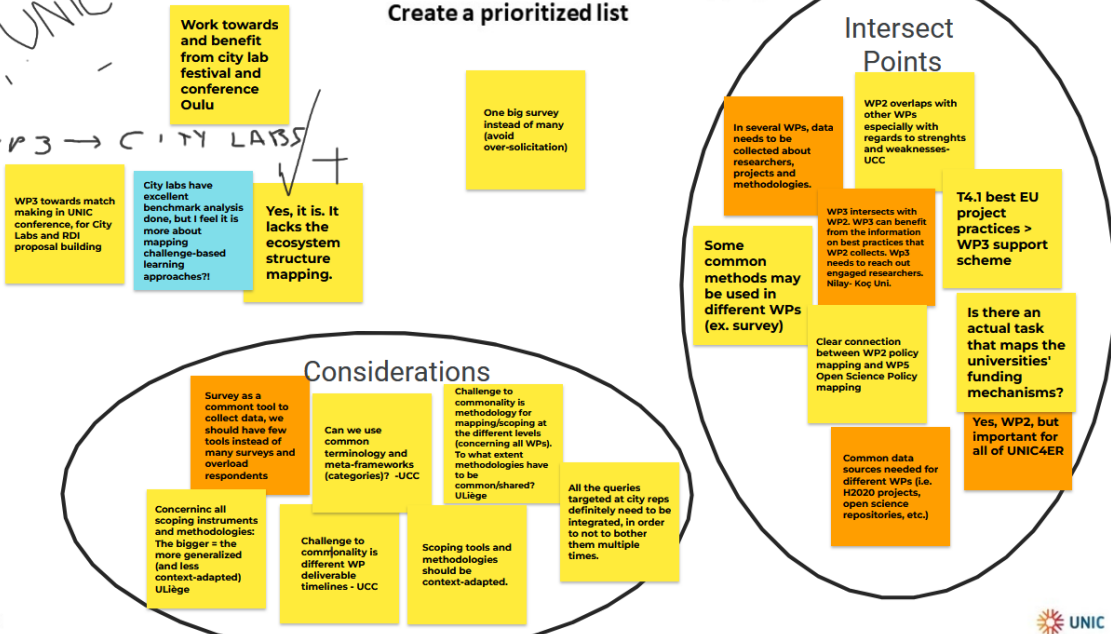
UNIC

Create a prioritized list

Work towards and benefit from city lab festival and conference Oulu

WP3 → CITY LABS

One big survey instead of many (avoid over-solicitation)

WP3 towards match making in UNIC conference, for City Labs and RDI proposal building

City labs have excellent benchmark analysis done, but I feel it is more about mapping challenge-based learning approaches?!

Yes, it is. It lacks the ecosystem structure mapping.

Intersect Points

In several WPs, data needs to be collected about researchers, projects and methodologies.

WP2 overlaps with other WPs especially with regards to strenghts and weaknesses- UCC

WP3 intersects with WP2. WP3 can benefit from the information on best practices that WP2 collects. Wp3 needs to reach out engaged researchers. Nilay- Koç Uni.

T4.1 best EU project practices > WP3 support scheme

Some common methods may be used in different WPs (ex. survey)

Clear connection between WP2 policy mapping and WP5 Open Science Policy mapping

Is there an actual task that maps the universities' funding mechanisms?

Yes, WP2, but important for all of UNIC4ER

Common data sources needed for different WPs (i.e. H2020 projects, open science repositories, etc.)

Considerations

Survey as a commont tool to collect data, we should have few tools instead of many surveys and overload respondents

Can we use common terminology and meta-frameworks (categories)? -UCC

Challenge to commonality is methodology for mapping/scoping at the different levels (concerning all WPs). To what extent methodologies have to be common/shared? ULiège

All the queries targeted at city reps definitely need to be integrated, in order to not to bother them multiple times.

Concerninc all scoping instruments and methodologies: The bigger = the more generalized (and less context-adapted) ULiège

Challenge to commonality is different WP deliverable timelines - UCC

Scoping tools and methodologies should be context-adapted.

UNIC